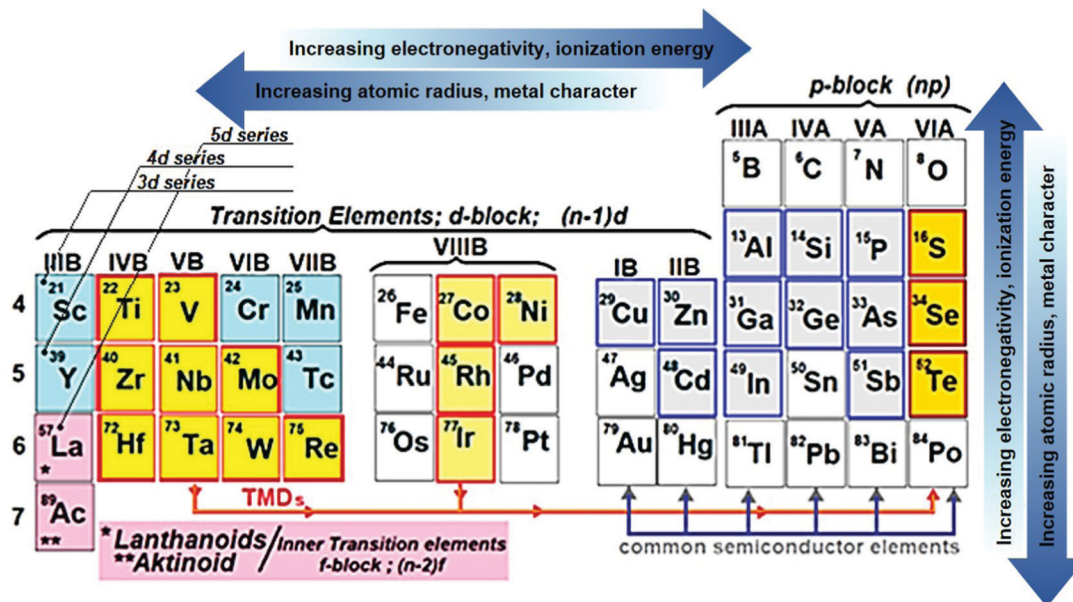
Increasing electronegativity, ionization energy

Increasing atomic radius, metal character

p-block (np)

5d series
4d series
3d series

Transition Elements; d-block; (n-1)d

| | IIIB | IVB | VB | VIB | VIIB | VIIIB | | | IB | IIB | IIIA | IVA | VA | VIA |
|---|---|---|---|---|---|---|---|---|---|---|---|---|---|---|
| | | | | | | | | | | | $^5$B | $^6$C | $^7$N | $^8$O |
| | | | | | | | | | | | $^{13}$Al | $^{14}$Si | $^{15}$P | $^{16}$S |
| 4 | $^{21}$Sc | $^{22}$Ti | $^{23}$V | $^{24}$Cr | $^{25}$Mn | $^{26}$Fe | $^{27}$Co | $^{28}$Ni | $^{29}$Cu | $^{30}$Zn | $^{31}$Ga | $^{32}$Ge | $^{33}$As | $^{34}$Se |
| 5 | $^{39}$Y | $^{40}$Zr | $^{41}$Nb | $^{42}$Mo | $^{43}$Tc | $^{44}$Ru | $^{45}$Rh | $^{46}$Pd | $^{47}$Ag | $^{48}$Cd | $^{49}$In | $^{50}$Sn | $^{51}$Sb | $^{52}$Te |
| 6 | $^{57}$La * | $^{72}$Hf | $^{73}$Ta | $^{74}$W | $^{75}$Re | $^{76}$Os | $^{77}$Ir | $^{78}$Pt | $^{79}$Au | $^{80}$Hg | $^{81}$Tl | $^{82}$Pb | $^{83}$Bi | $^{84}$Po |
| 7 | $^{89}$Ac ** | | | | | | | | | | | | | |

TMDs

*Lanthanoids / Inner Transition elements
**Aktinoid / f-block ; (n-2)f

common semiconductor elements

Increasing electronegativity, ionization energy

Increasing atomic radius, metal character